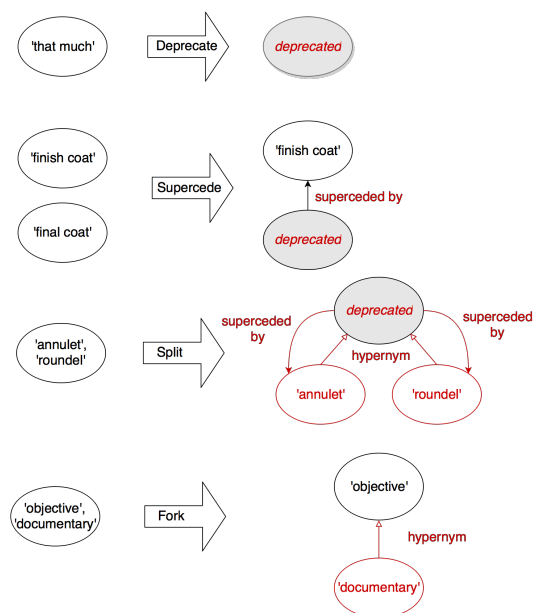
'that much'

Deprecate

deprecated

'finish coat'

'final coat'

Supercede

'finish coat'

superceded by

deprecated

'annulet', 'roundel'

Split

deprecated

superceded by

superceded by

hypernym

'annulet'

'roundel'

'objective', 'documentary'

Fork

'objective'

hypernym

'documentary'